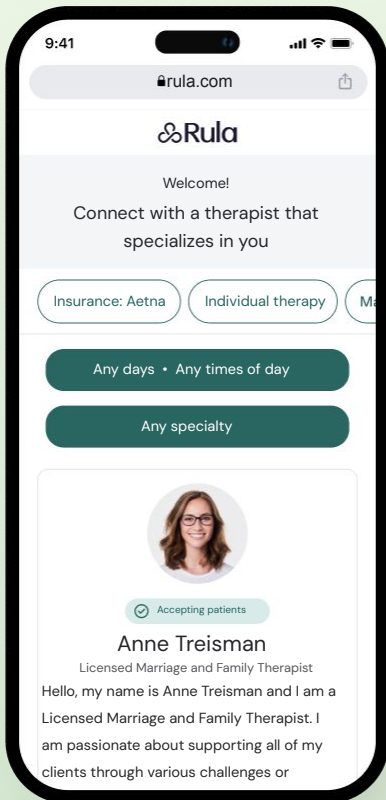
9:41

rula.com

Rula

Welcome!

Connect with a therapist that specializes in you

Insurance: Aetna

Individual therapy

Ma

Any days • Any times of day

Any specialty

Accepting patients

Anne Treisman

Licensed Marriage and Family Therapist

Hello, my name is Anne Treisman and I am a Licensed Marriage and Family Therapist. I am passionate about supporting all of my clients through various challenges or